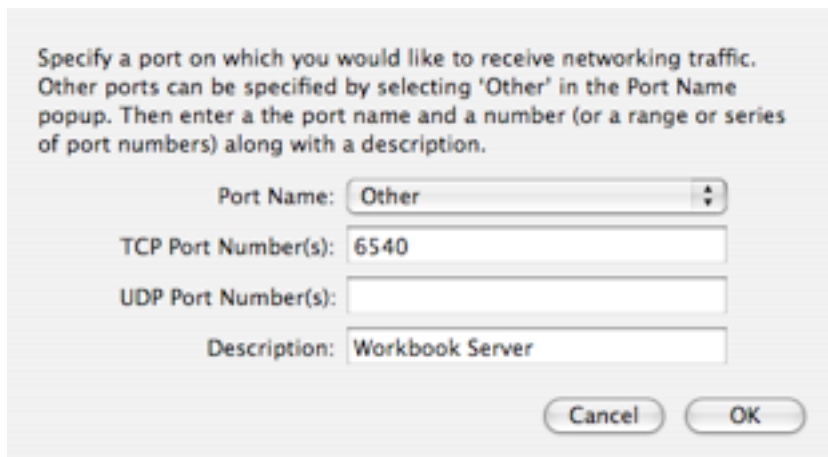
Specify a port on which you would like to receive networking traffic. Other ports can be specified by selecting 'Other' in the Port Name popup. Then enter a the port name and a number (or a range or series of port numbers) along with a description.

Port Name: Other

TCP Port Number(s): 6540

UDP Port Number(s):

Description: Workbook Server

Cancel OK